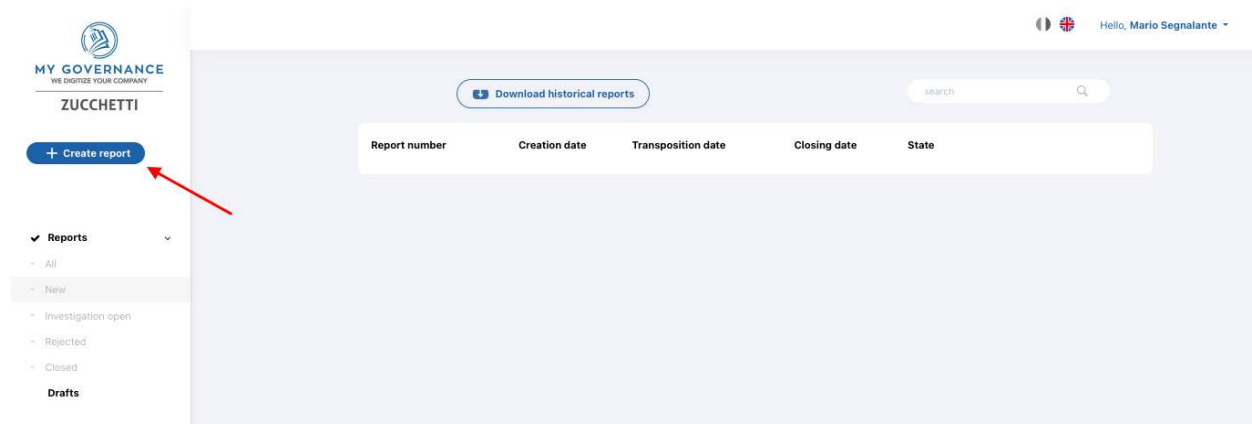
MY GOVERNANCE
WE DIGITIZE YOUR COMPANY
ZUCCHETTI

Hello, Mario Segnalante

+ Create report

Download historical reports

search

| Report number | Creation date | Transposition date | Closing date | State |
|---|---|---|---|---|

Reports
- All
- New
- Investigation open
- Rejected
- Closed
Drafts